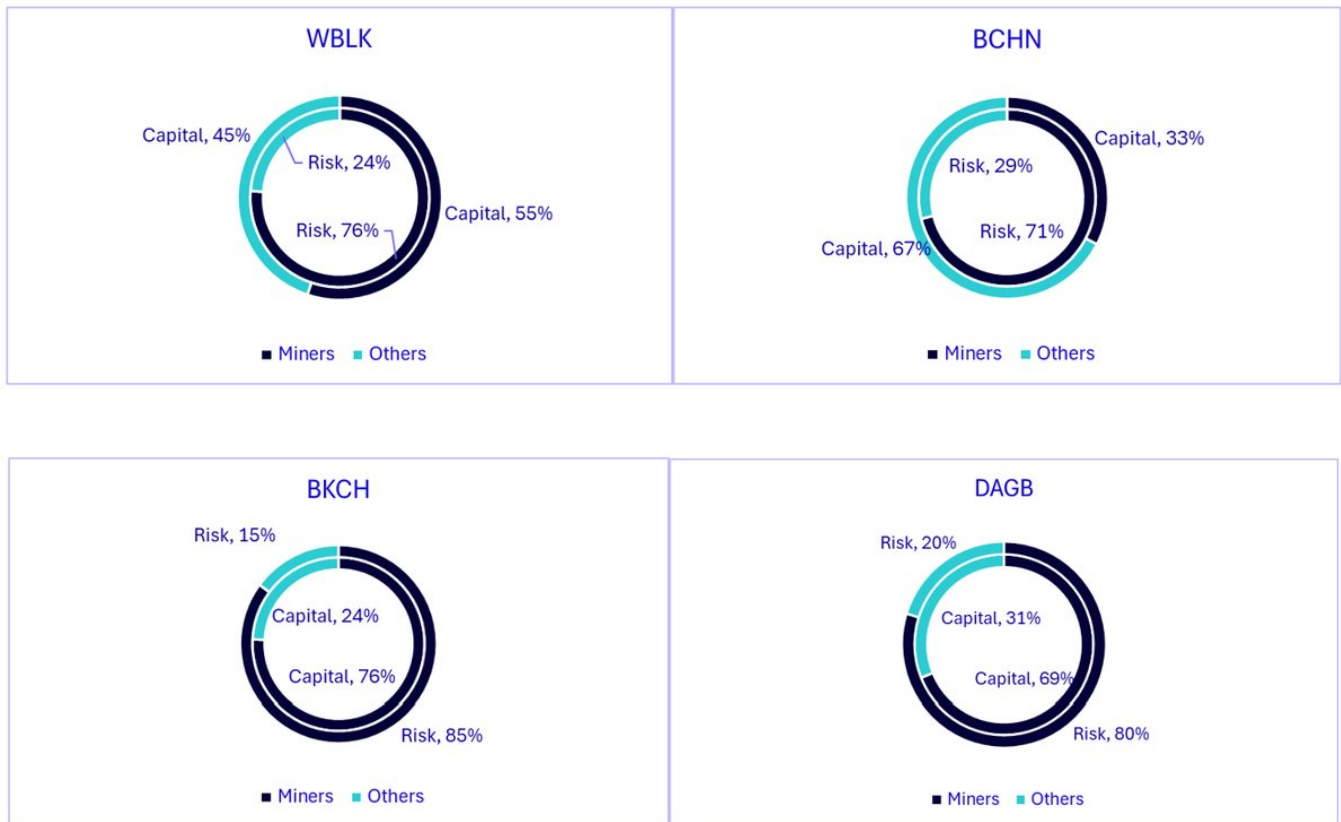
WBLK

Capital, 45%
Risk, 24%
Capital, 55%
Risk, 76%

Miners Others

BCHN

Capital, 33%
Risk, 29%
Risk, 71%
Capital, 67%

Miners Others

BKCH

Risk, 15%
Capital, 24%
Capital, 76%
Risk, 85%

Miners Others

DAGB

Risk, 20%
Capital, 31%
Capital, 69%
Risk, 80%

Miners Others